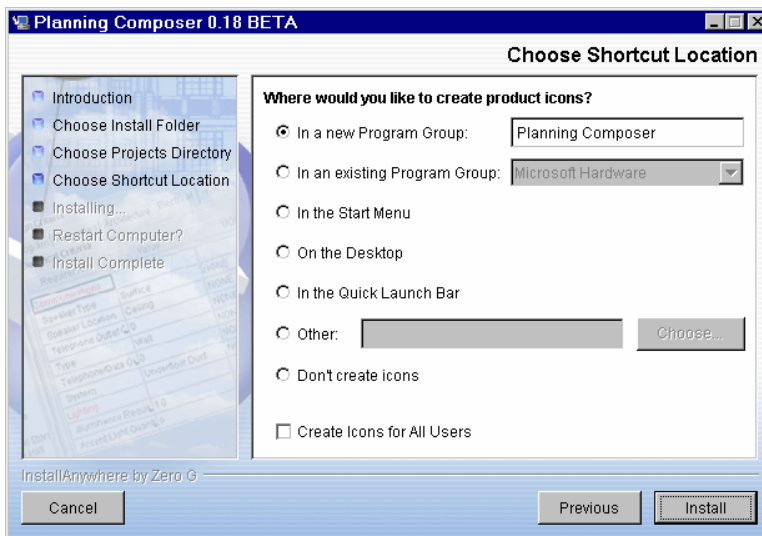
Planning Composer 0.18 BETA

Choose Shortcut Location

Introduction
Choose Install Folder
Choose Projects Directory
Choose Shortcut Location
Installing...
Restart Computer?
Install Complete

Where would you like to create product icons?

In a new Program Group: Planning Composer

In an existing Program Group: Microsoft Hardware

In the Start Menu

On the Desktop

In the Quick Launch Bar

Other: Choose...

Don't create icons

Create Icons for All Users

InstallAnywhere by Zero G

Cancel

Previous

Install